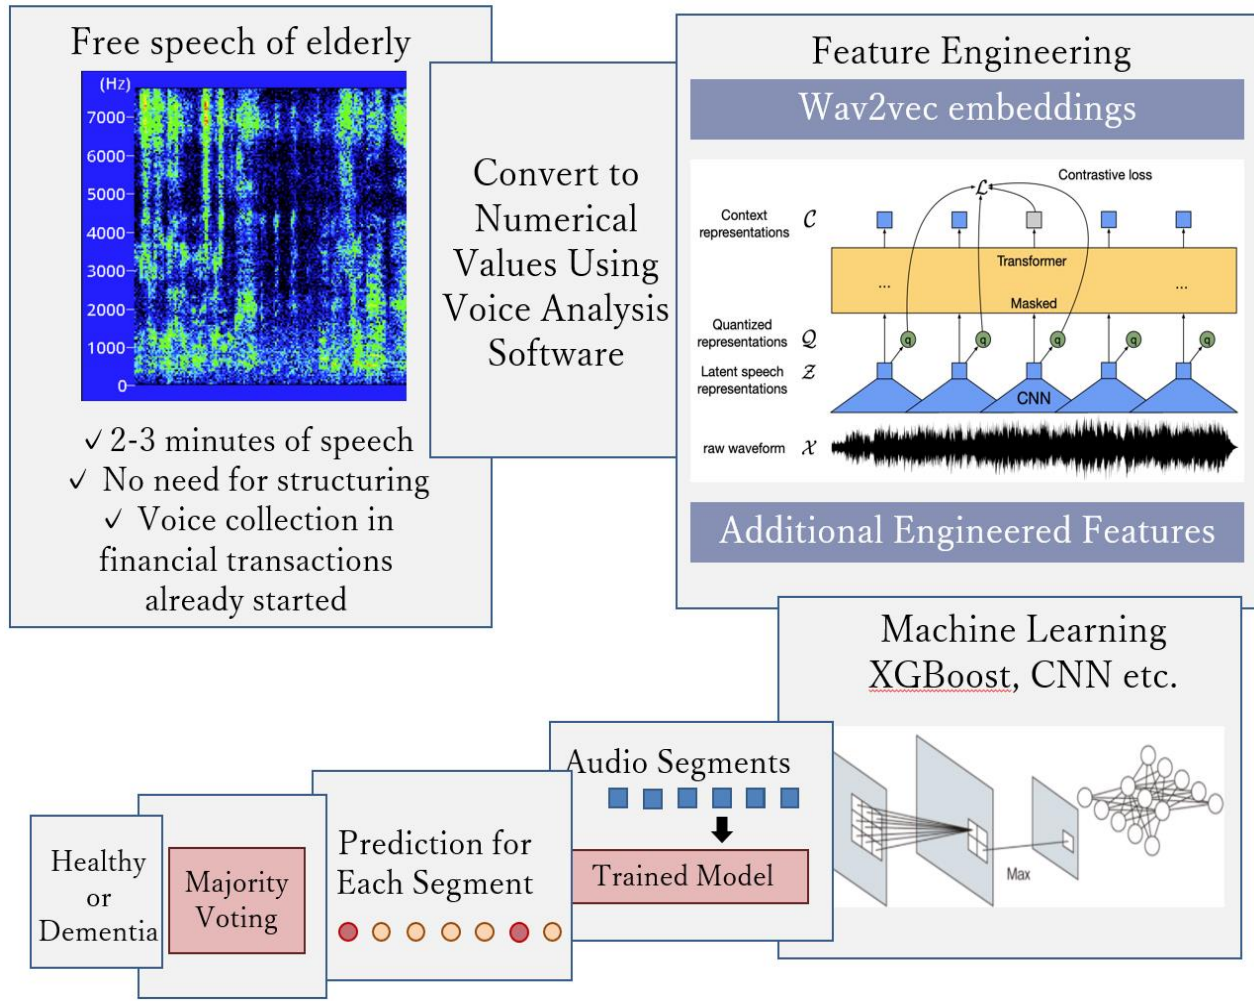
Free speech of elderly

(Hz)
7000
6000
5000
4000
3000
2000
1000
0

✓2-3 minutes of speech
✓ No need for structuring
✓ Voice collection in financial transactions already started

Convert to Numerical Values Using Voice Analysis Software

Feature Engineering

Wav2vec embeddings

Contrastive loss
$\mathcal{L}$
Context representations $\mathcal{C}$
Transformer
...
...
Masked
Quantized representations $\mathcal{Q}$
q
q
q
q
q
Latent speech representations $\mathcal{Z}$
CNN
raw waveform $\mathcal{X}$

Additional Engineered Features

Machine Learning
XGBoost, CNN etc.

Max

Audio Segments

Trained Model

Prediction for Each Segment

Majority Voting

Healthy or Dementia